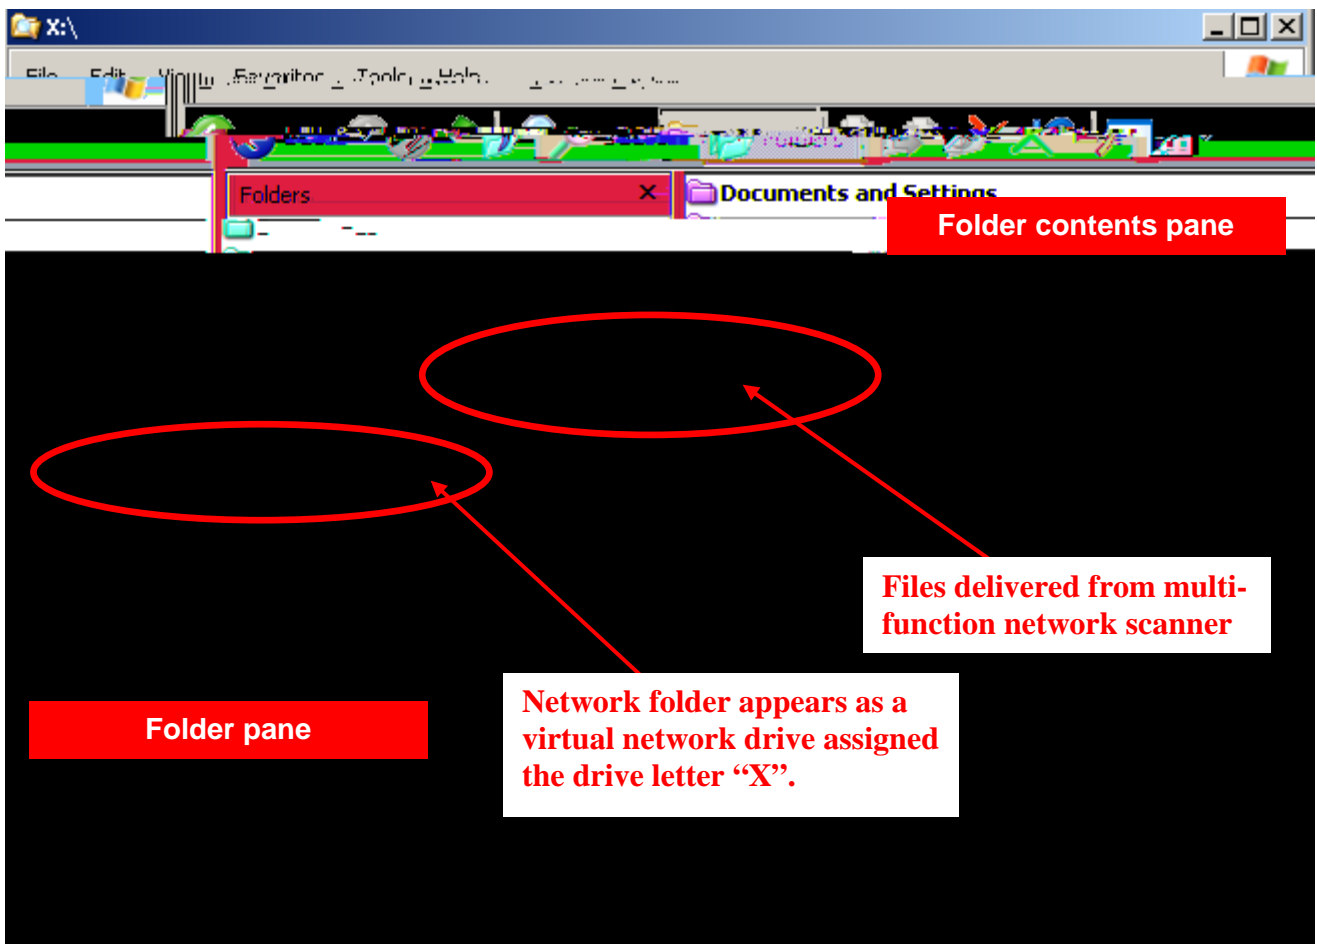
X:\

File Edit View Favorites Tools Help

Folders

Folders ×

Documents and Settings

Folder contents pane

Files delivered from multi-function network scanner

Folder pane

Network folder appears as a virtual network drive assigned the drive letter “X”.